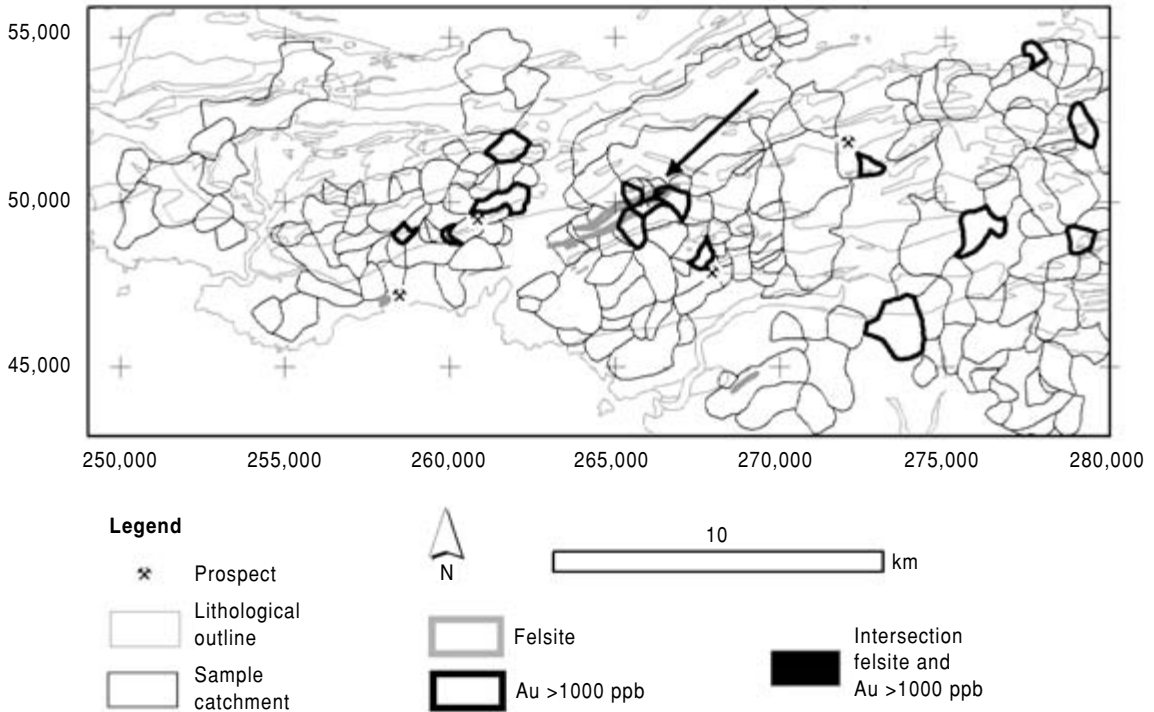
55,000

50,000

45,000

250,000 255,000 260,000 265,000 270,000 275,000 280,000

Legend

Prospect

Lithological outline

Sample catchment

N

Felsite

Au >1000 ppb

10

km

Intersection felsite and Au >1000 ppb